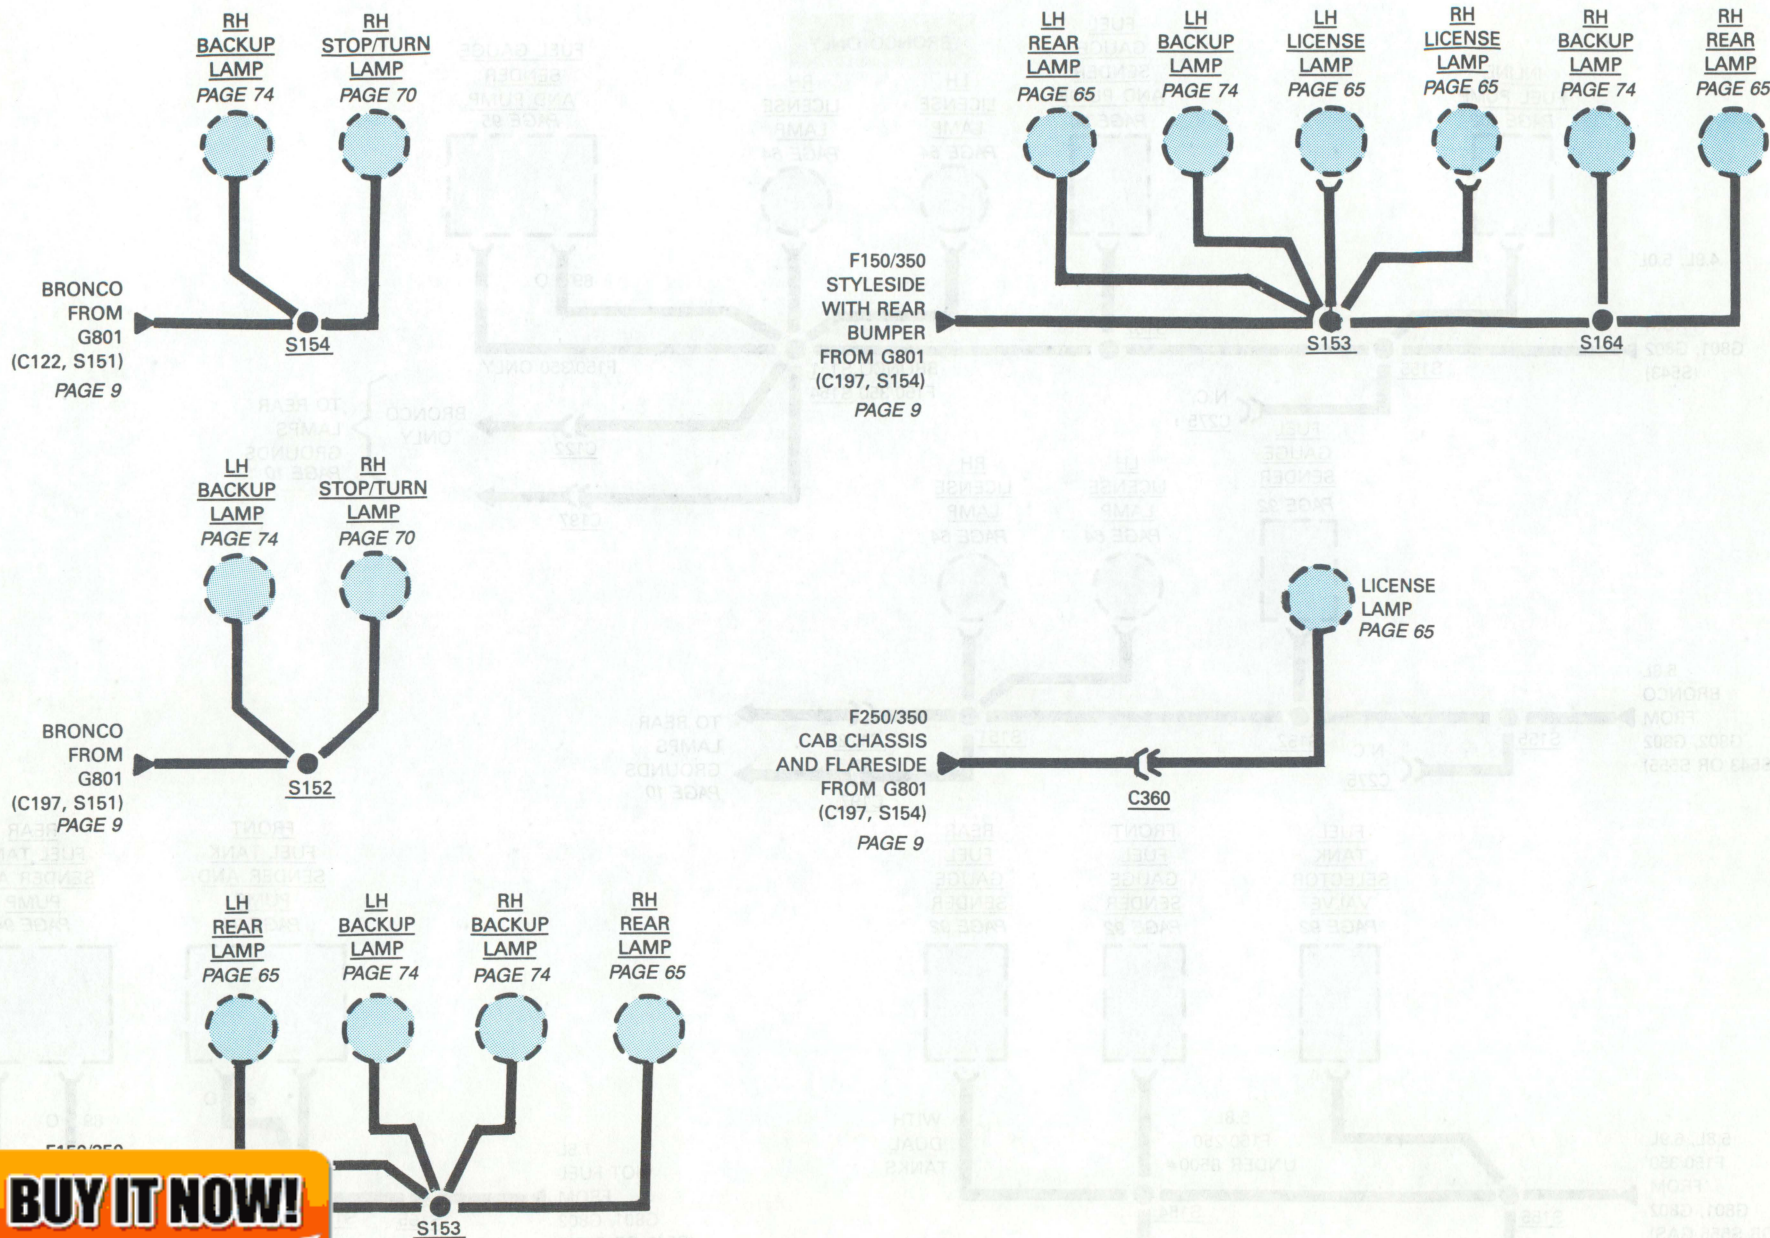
RH BACKUP LAMP PAGE 74

RH STOP/TURN LAMP PAGE 70

BRONCO FROM G801 (C122, S151) PAGE 9

S154

LH REAR LAMP PAGE 65

LH BACKUP LAMP PAGE 74

LH LICENSE LAMP PAGE 65

RH LICENSE LAMP PAGE 65

RH BACKUP LAMP PAGE 74

RH REAR LAMP PAGE 65

F150/350 STYLESIDE WITH REAR BUMPER FROM G801 (C197, S154) PAGE 9

S153

S164

LH BACKUP LAMP PAGE 74

RH STOP/TURN LAMP PAGE 70

BRONCO FROM G801 (C197, S151) PAGE 9

S152

LICENSE LAMP PAGE 65

F250/350 CAB CHASSIS AND FLARESIDE FROM G801 (C197, S154) PAGE 9

C360

LH REAR LAMP PAGE 65

LH BACKUP LAMP PAGE 74

RH BACKUP LAMP PAGE 74

RH REAR LAMP PAGE 65

S153

BUY IT NOW!